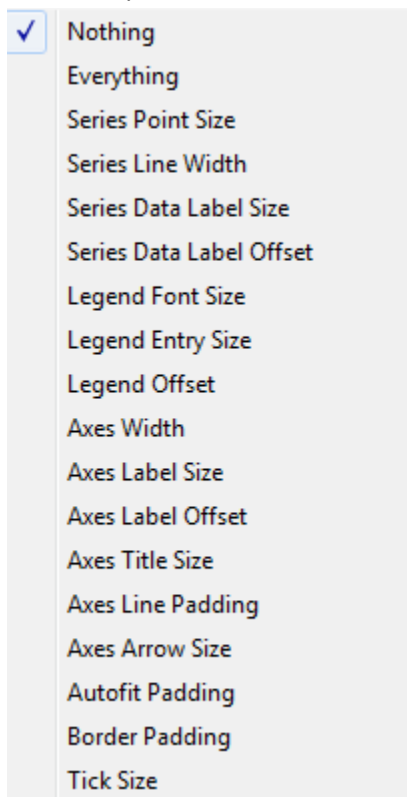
✓ Nothing
Everything
Series Point Size
Series Line Width
Series Data Label Size
Series Data Label Offset
Legend Font Size
Legend Entry Size
Legend Offset
Axes Width
Axes Label Size
Axes Label Offset
Axes Title Size
Axes Line Padding
Axes Arrow Size
Autofit Padding
Border Padding
Tick Size